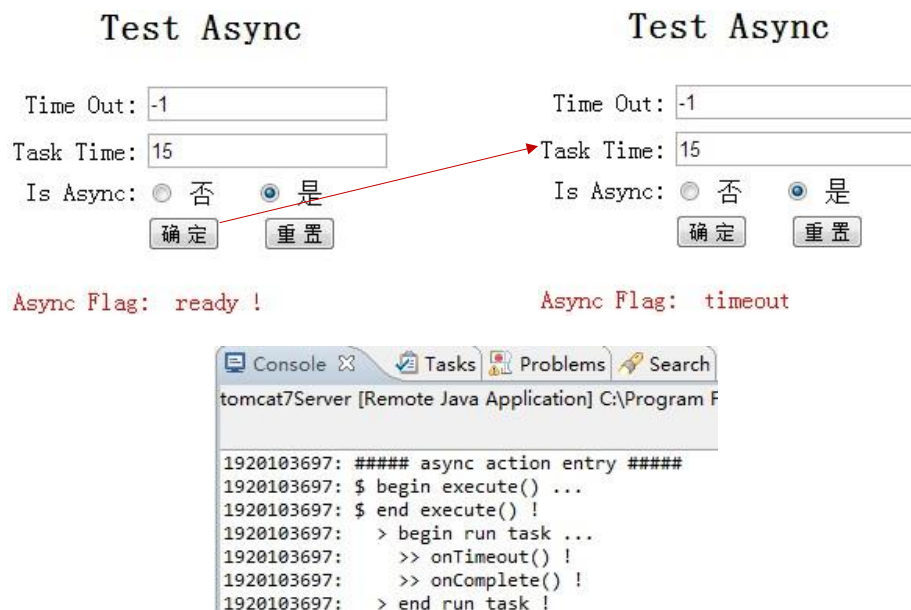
Test Async

Time Out: -1

Task Time: 15

Is Async: 否 是

确定 重置

Async Flag: ready !

Test Async

Time Out: -1

Task Time: 15

Is Async: 否 是

确定 重置

Async Flag: timeout

Console ☒ Tasks Problems Search

tomcat7Server [Remote Java Application] C:\Program F

1920103697: ##### async action entry #####
1920103697: $ begin execute() ...
1920103697: $ end execute() !
1920103697: > begin run task ...
1920103697: >> onTimeout() !
1920103697: >> onComplete() !
1920103697: > end run task !